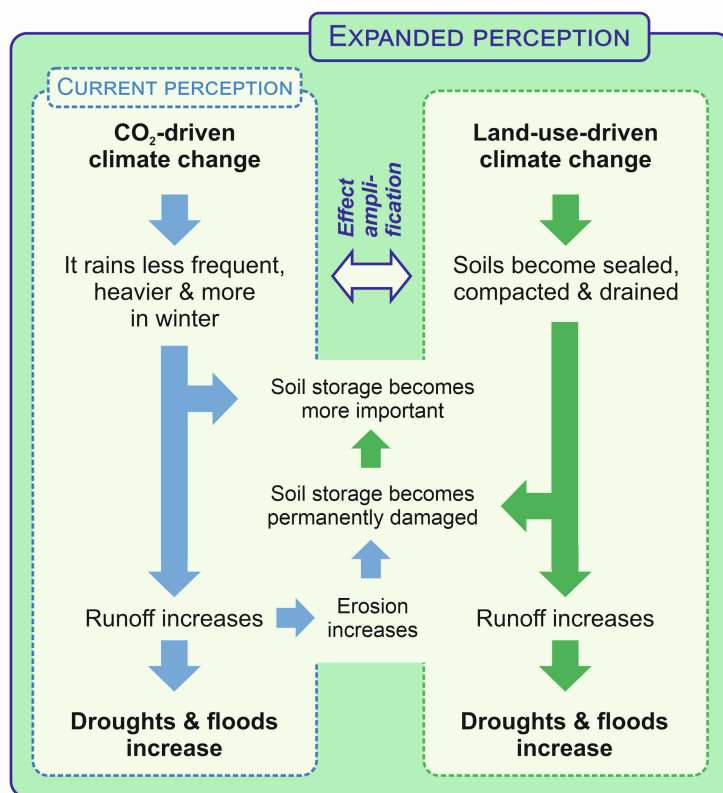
EXPANDED PERCEPTION

CURRENT PERCEPTION

$CO_2$-driven climate change

It rains less frequent, heavier & more in winter

Effect amplification

Land-use-driven climate change

Soils become sealed, compacted & drained

Soil storage becomes more important

Soil storage becomes permanently damaged

Runoff increases

Erosion increases

Runoff increases

Droughts & floods increase

Droughts & floods increase